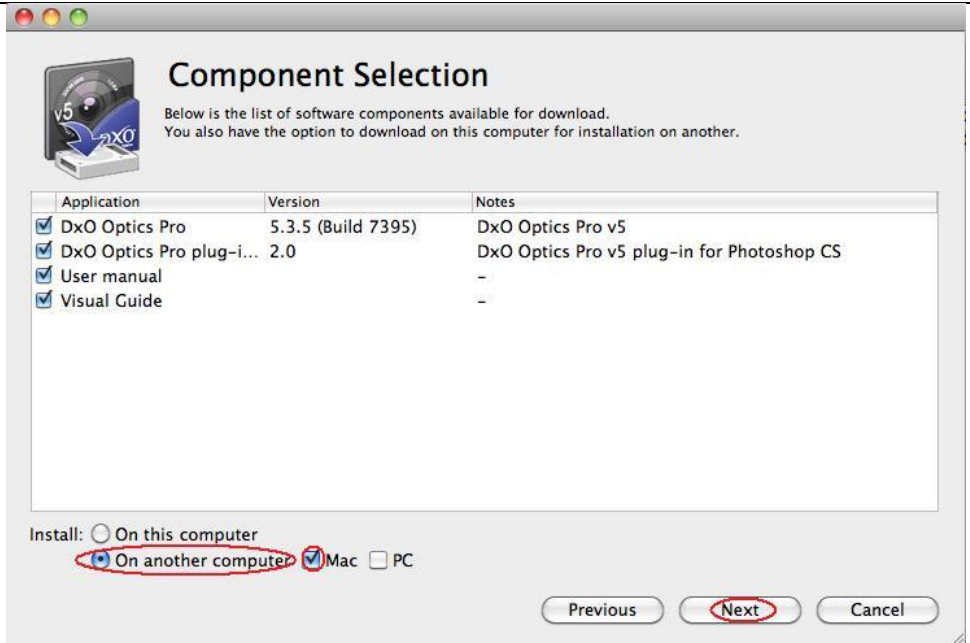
v5 DxO

Component Selection

Below is the list of software components available for download.
You also have the option to download on this computer for installation on another.

| Application | Version | Notes |
|---|---|---|
| ☑ DxO Optics Pro | 5.3.5 (Build 7395) | DxO Optics Pro v5 |
| ☑ DxO Optics Pro plug-i... | 2.0 | DxO Optics Pro v5 plug-in for Photoshop CS |
| ☑ User manual | | - |
| ☑ Visual Guide | | - |

Install: On this computer
On another computer ☑ Mac ☐ PC

Previous Next Cancel